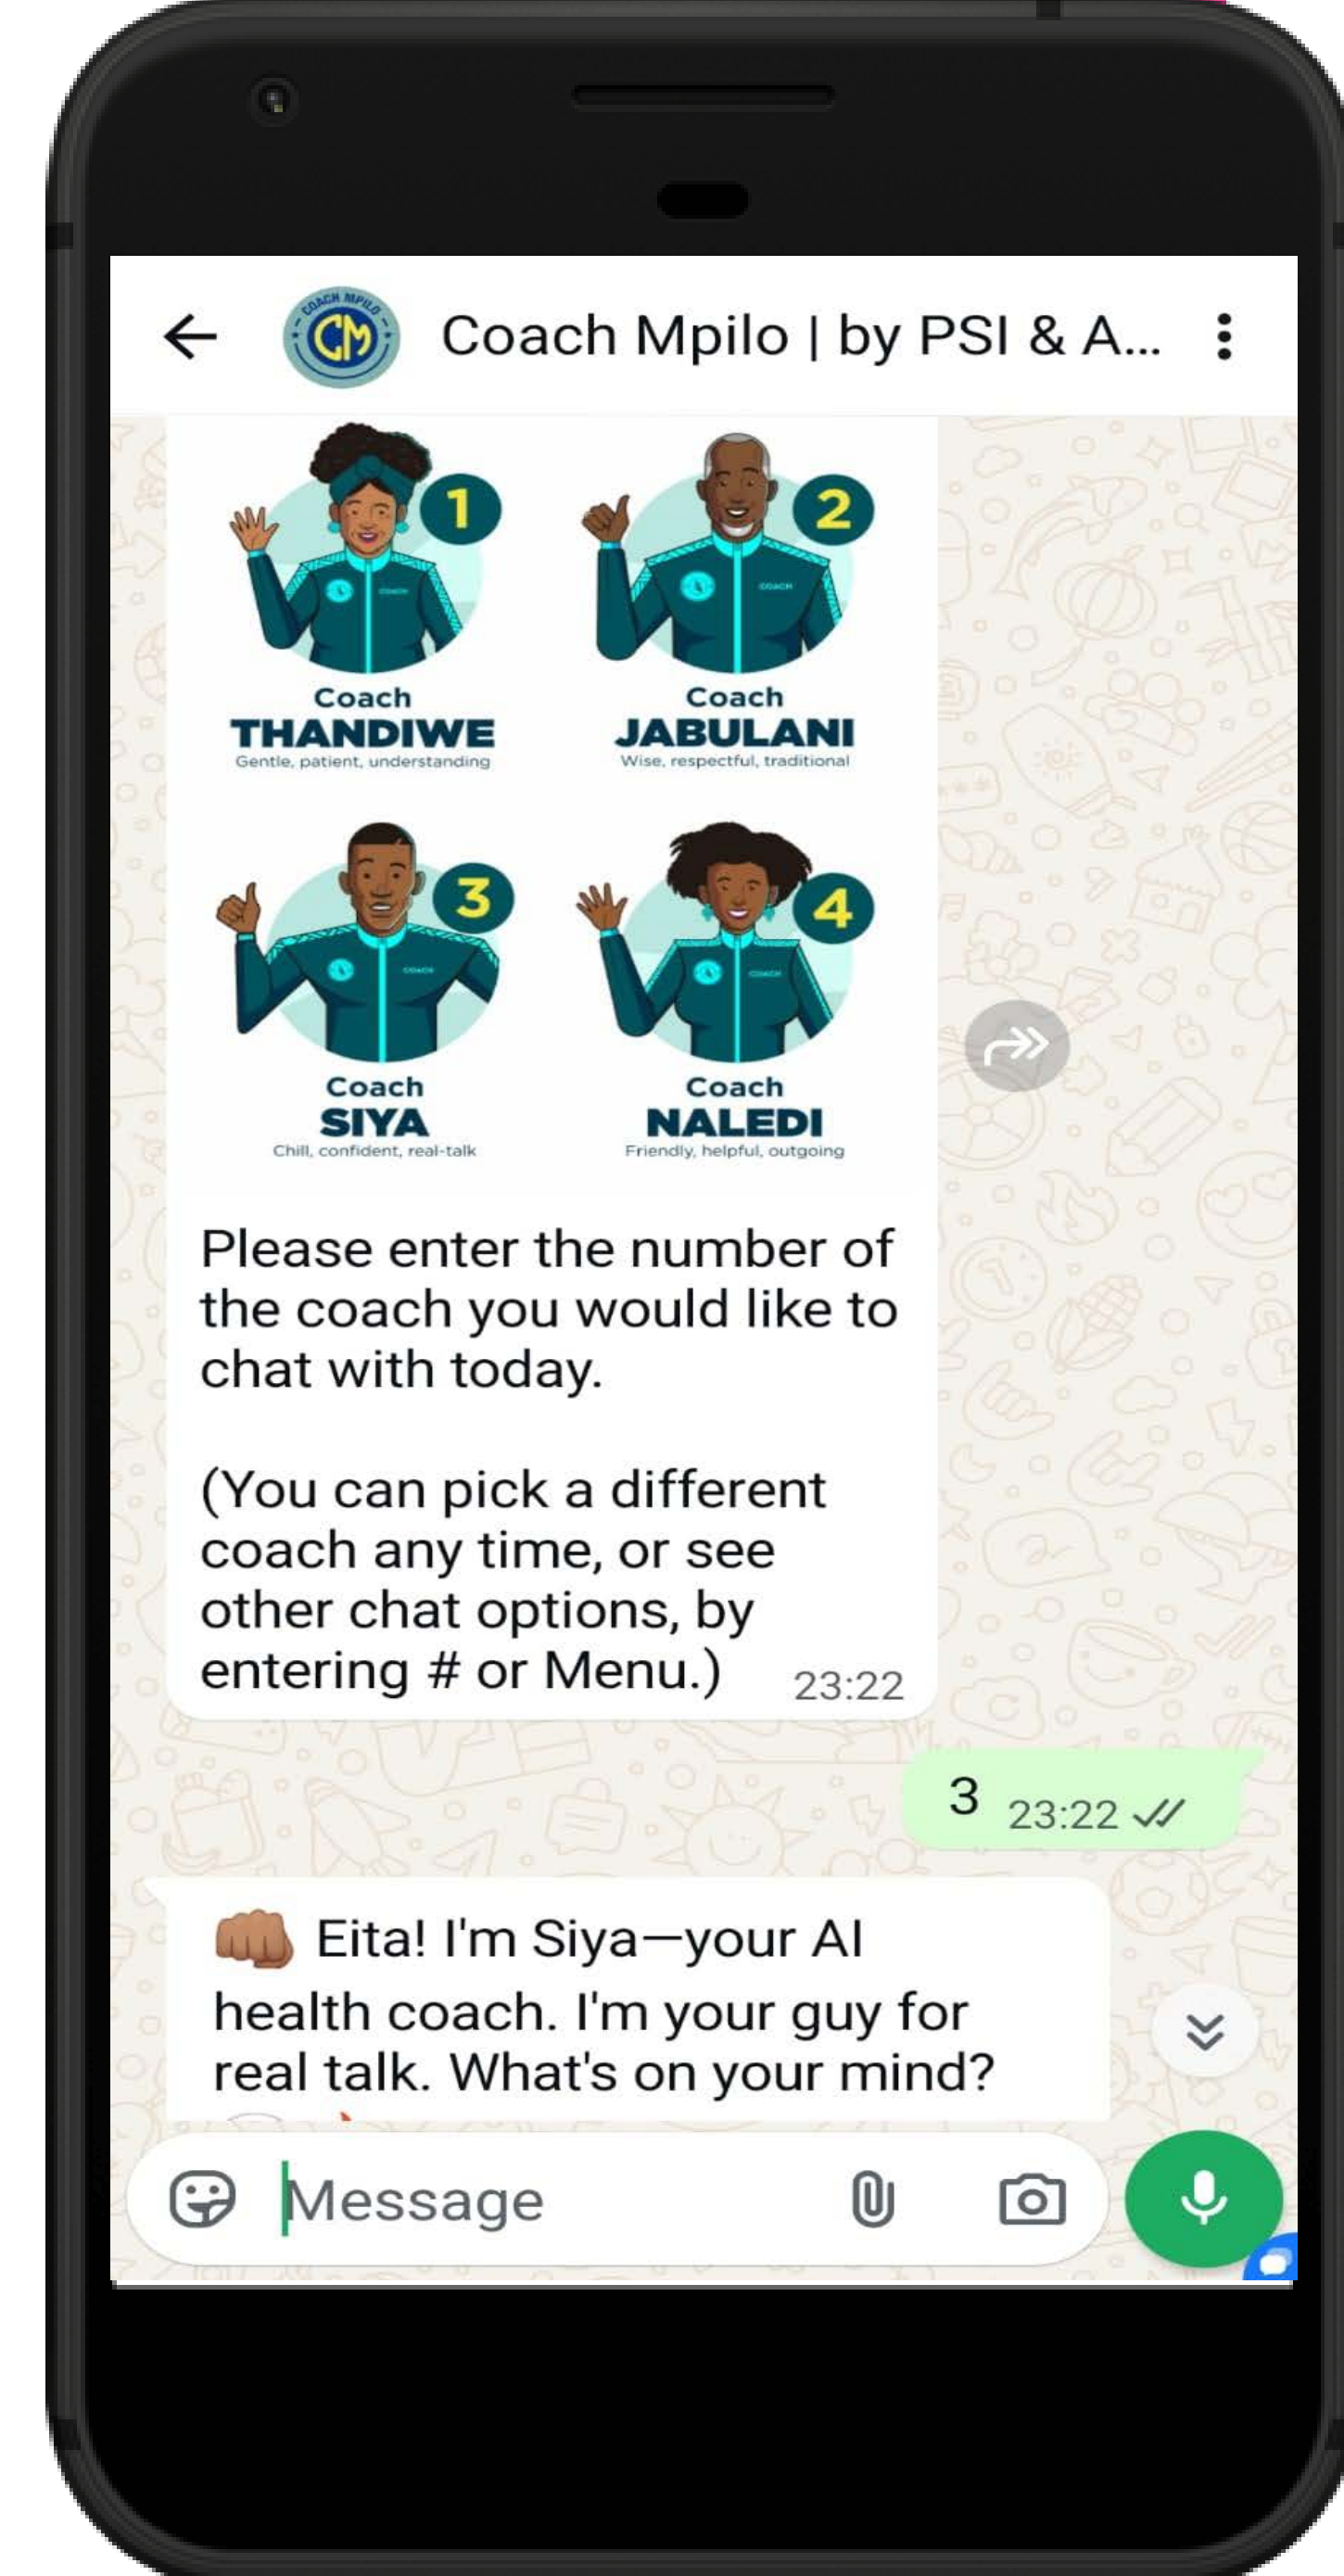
Coach Mpilo | by PSI & A...

COACH MPILO
CM

1
Coach
THANDIWE
Gentle, patient, understanding

2
Coach
JABULANI
Wise, respectful, traditional

3
Coach
SIYA
Chill, confident, real-talk

4
Coach
NALEDI
Friendly, helpful, outgoing

Please enter the number of the coach you would like to chat with today.

(You can pick a different coach any time, or see other chat options, by entering # or Menu.) 23:22

3 23:22

👊🏽 Eita! I'm Siya—your AI health coach. I'm your guy for real talk. What's on your mind?

Message